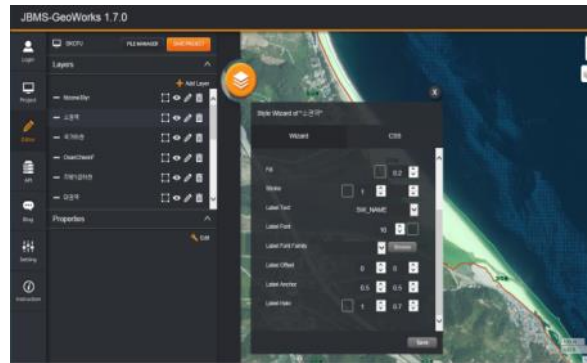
JBMS-GeoWorks 1.7.0

Login

Project

Editor

API

Blog

Setting

Instruction

BKEPU

FILE MANAGER

SAVE PROJECT

Layers

Add Layer

— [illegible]

— 소권역

— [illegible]

— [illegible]

— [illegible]

— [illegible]

Properties

Edit

Style Wizard of "소권역"

Wizard

CSS

Fill

0.2

Stroke

1

Label Text

SW_NAME

Label Font

10

Label Font Family

Browse

Label Offset

0

0

Label Anchor

0.5

0.5

Label Halo

1

0.7

Save